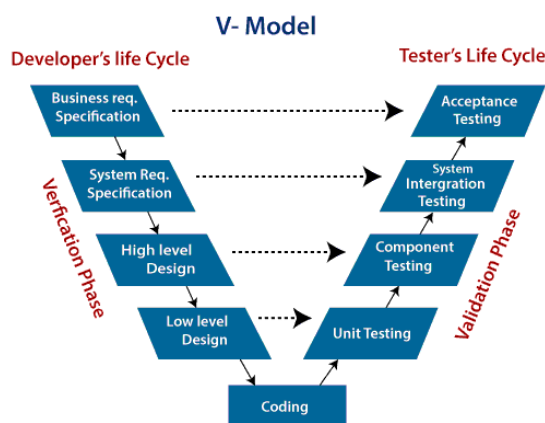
V- Model

Developer's life Cycle

Tester's Life Cycle

Business req. Specification

Acceptance Testing

System Req. Specification

System Intergration Testing

High level Design

Component Testing

Low level Design

Unit Testing

Coding

Verfication Phase

Validation Phase